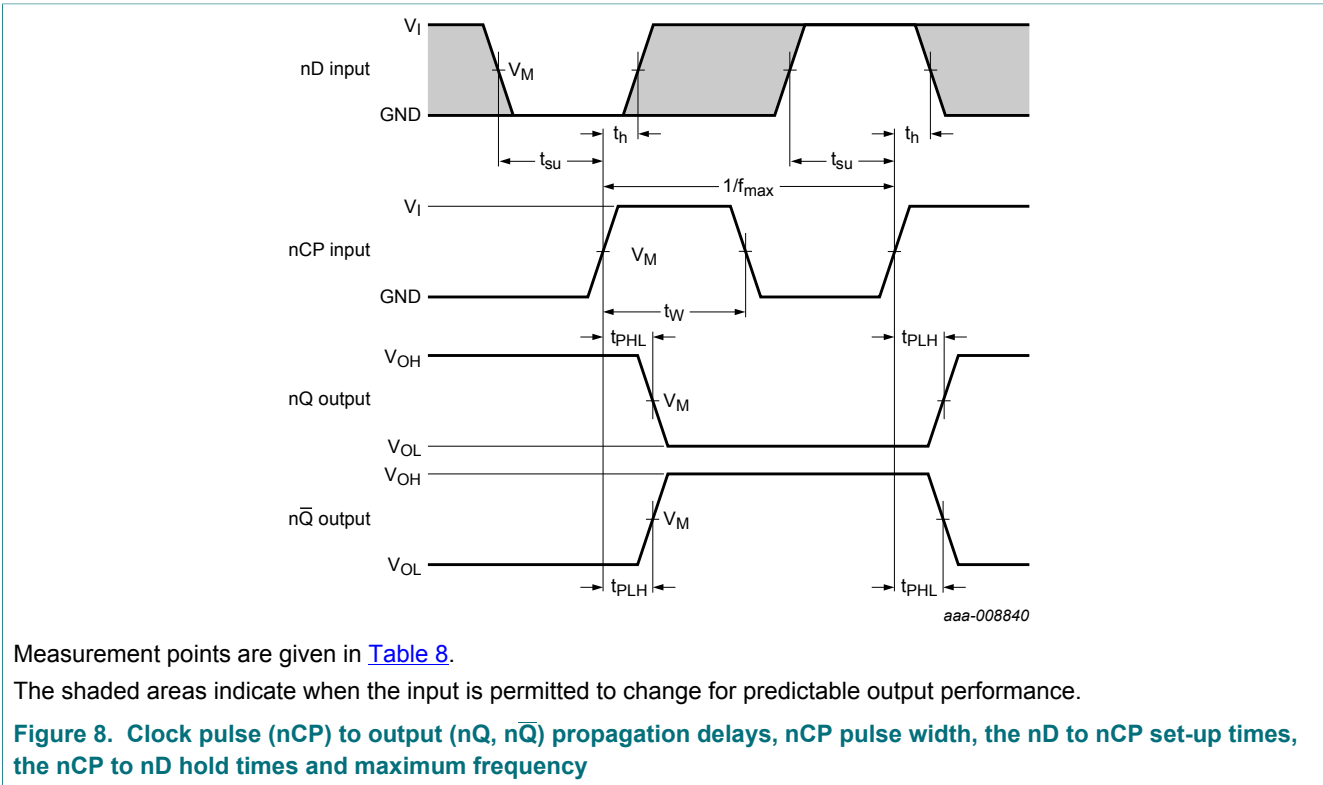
$V_I$
nD input
$V_M$
GND
$t_h$
$t_{su}$
$t_h$
$t_{su}$
$1/f_{max}$
$V_I$
nCP input
$V_M$
GND
$t_W$
$t_{PHL}$
$t_{PLH}$
$V_{OH}$
nQ output
$V_M$
$V_{OL}$
$V_{OH}$
n$\overline{Q}$ output
$V_M$
$V_{OL}$
$t_{PLH}$
$t_{PHL}$
aaa-008840

Measurement points are given in Table 8.

The shaded areas indicate when the input is permitted to change for predictable output performance.

Figure 8. Clock pulse (nCP) to output (nQ, n$\overline{Q}$) propagation delays, nCP pulse width, the nD to nCP set-up times, the nCP to nD hold times and maximum frequency